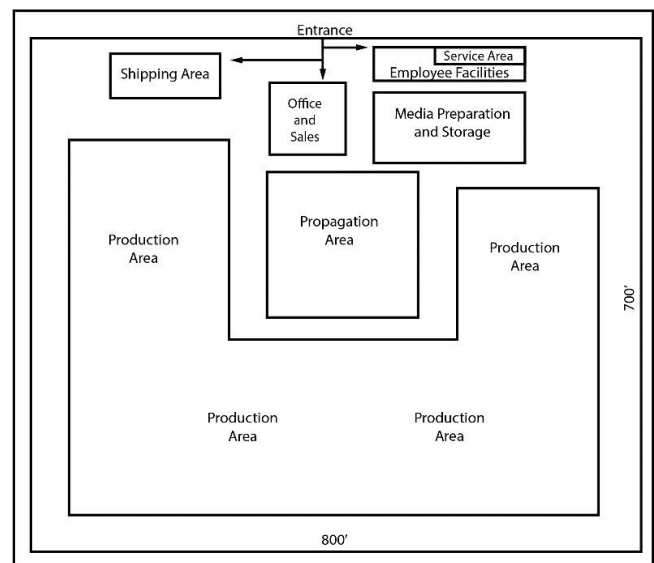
Entrance

Shipping Area

Service Area

Employee Facilities

Office and Sales

Media Preparation and Storage

Propagation Area

Production Area

Production Area

Production Area

Production Area

700'

800'